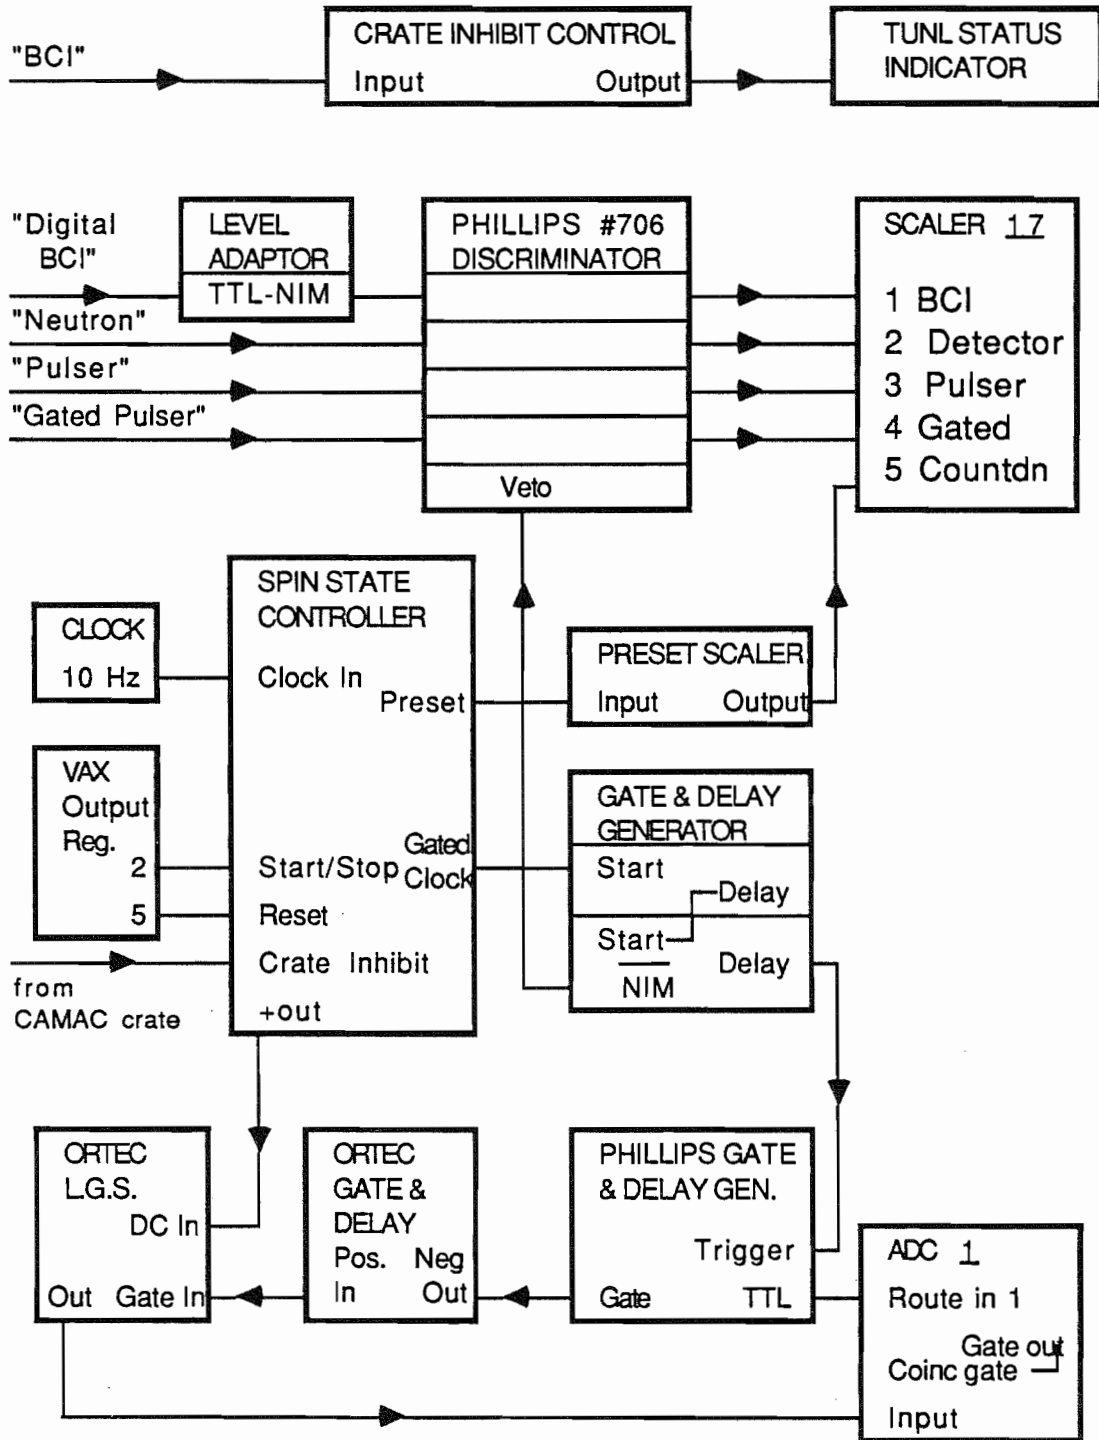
"BCI"

CRATE INHIBIT CONTROL
Input Output

TUNL STATUS INDICATOR

"Digital BCI"

LEVEL ADAPTOR
TTL-NIM

"Neutron"

"Pulser"

"Gated Pulser"

PHILLIPS #706 DISCRIMINATOR

Veto

SCALER 17

1 BCI
2 Detector
3 Pulser
4 Gated
5 Countdn

CLOCK
10 Hz

SPIN STATE CONTROLLER
Clock In
Preset

PRESET SCALER
Input Output

VAX Output Reg.
2
5

Start/Stop
Gated Clock
Reset
Crate Inhibit
+out

from CAMAC crate

GATE & DELAY GENERATOR
Start
Delay
Start
$\overline{NIM}$
Delay

ORTEC L.G.S.
DC In
Out Gate In

ORTEC GATE & DELAY
Pos. In
Neg Out

PHILLIPS GATE & DELAY GEN.
Trigger
Gate TTL

ADC 1
Route in 1
Gate out
Coinc gate
Input